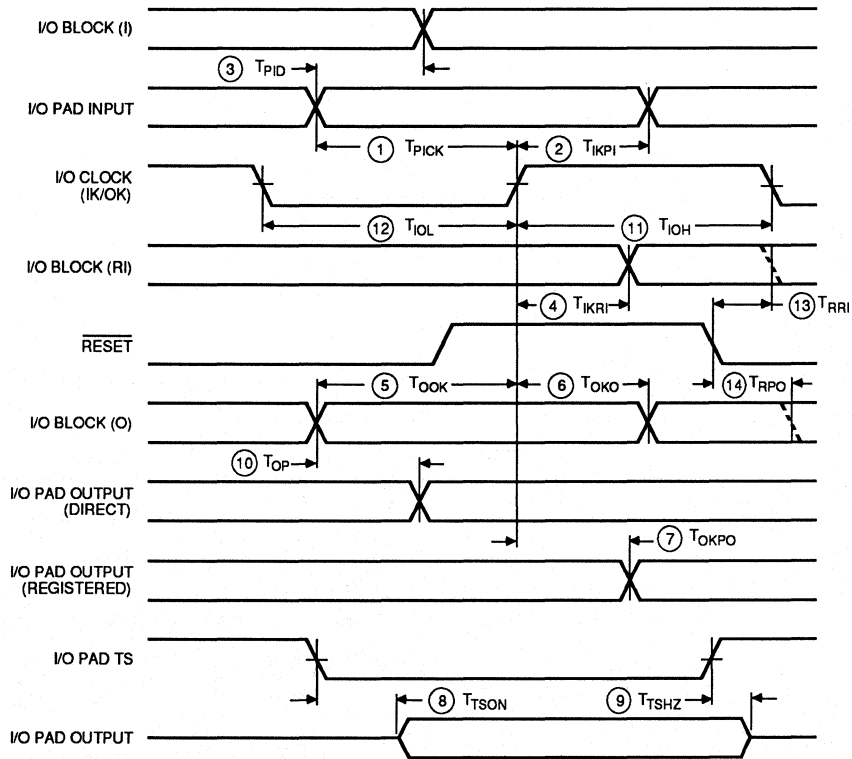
I/O BLOCK (I)

3 $T_{PID}$

I/O PAD INPUT

1 $T_{PICK}$

2 $T_{IKPI}$

I/O CLOCK (IK/OK)

12 $T_{IOL}$

11 $T_{IOH}$

I/O BLOCK (RI)

4 $T_{IKRI}$

13 $T_{RRI}$

$\overline{RESET}$

5 $T_{OOK}$

6 $T_{OKO}$

14 $T_{RPO}$

I/O BLOCK (O)

10 $T_{OP}$

I/O PAD OUTPUT (DIRECT)

7 $T_{OKPO}$

I/O PAD OUTPUT (REGISTERED)

I/O PAD TS

8 $T_{TSON}$

9 $T_{TSHZ}$

I/O PAD OUTPUT